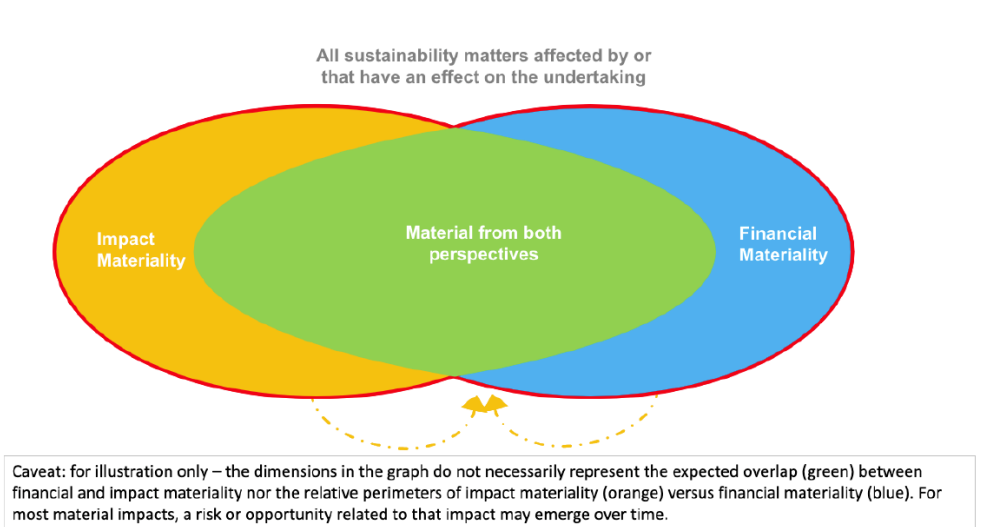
All sustainability matters affected by or that have an effect on the undertaking

Impact Materiality

Material from both perspectives

Financial Materiality

Caveat: for illustration only – the dimensions in the graph do not necessarily represent the expected overlap (green) between financial and impact materiality nor the relative perimeters of impact materiality (orange) versus financial materiality (blue). For most material impacts, a risk or opportunity related to that impact may emerge over time.